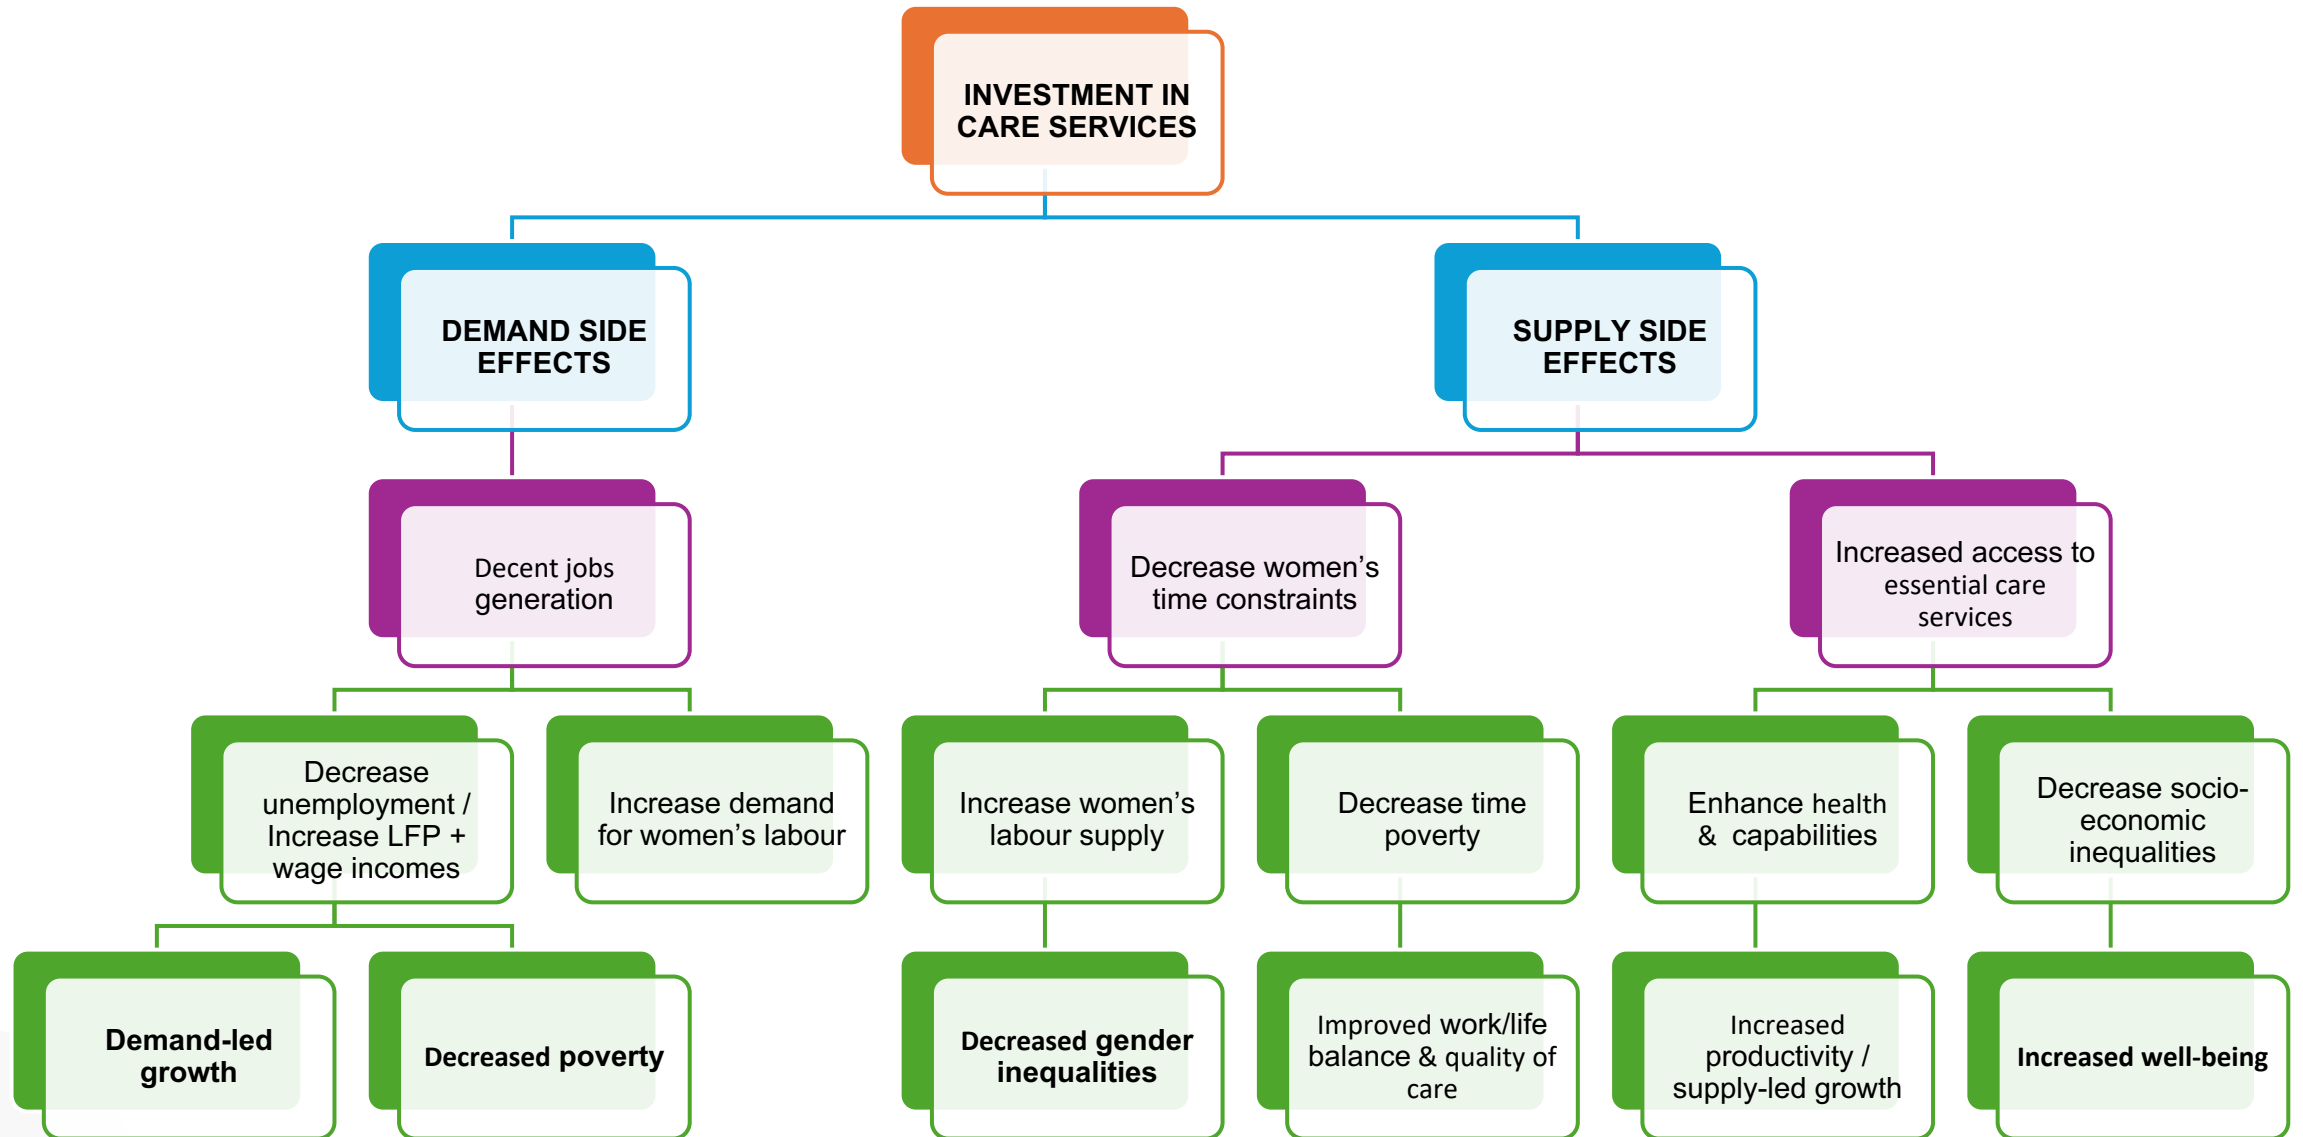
INVESTMENT IN CARE SERVICES

DEMAND SIDE EFFECTS

SUPPLY SIDE EFFECTS

Decent jobs generation

Decrease women's time constraints

Increased access to essential care services

Decrease unemployment / Increase LFP + wage incomes

Increase demand for women's labour

Increase women's labour supply

Decrease time poverty

Enhance health & capabilities

Decrease socio-economic inequalities

Demand-led growth

Decreased poverty

Decreased gender inequalities

Improved work/life balance & quality of care

Increased productivity / supply-led growth

Increased well-being